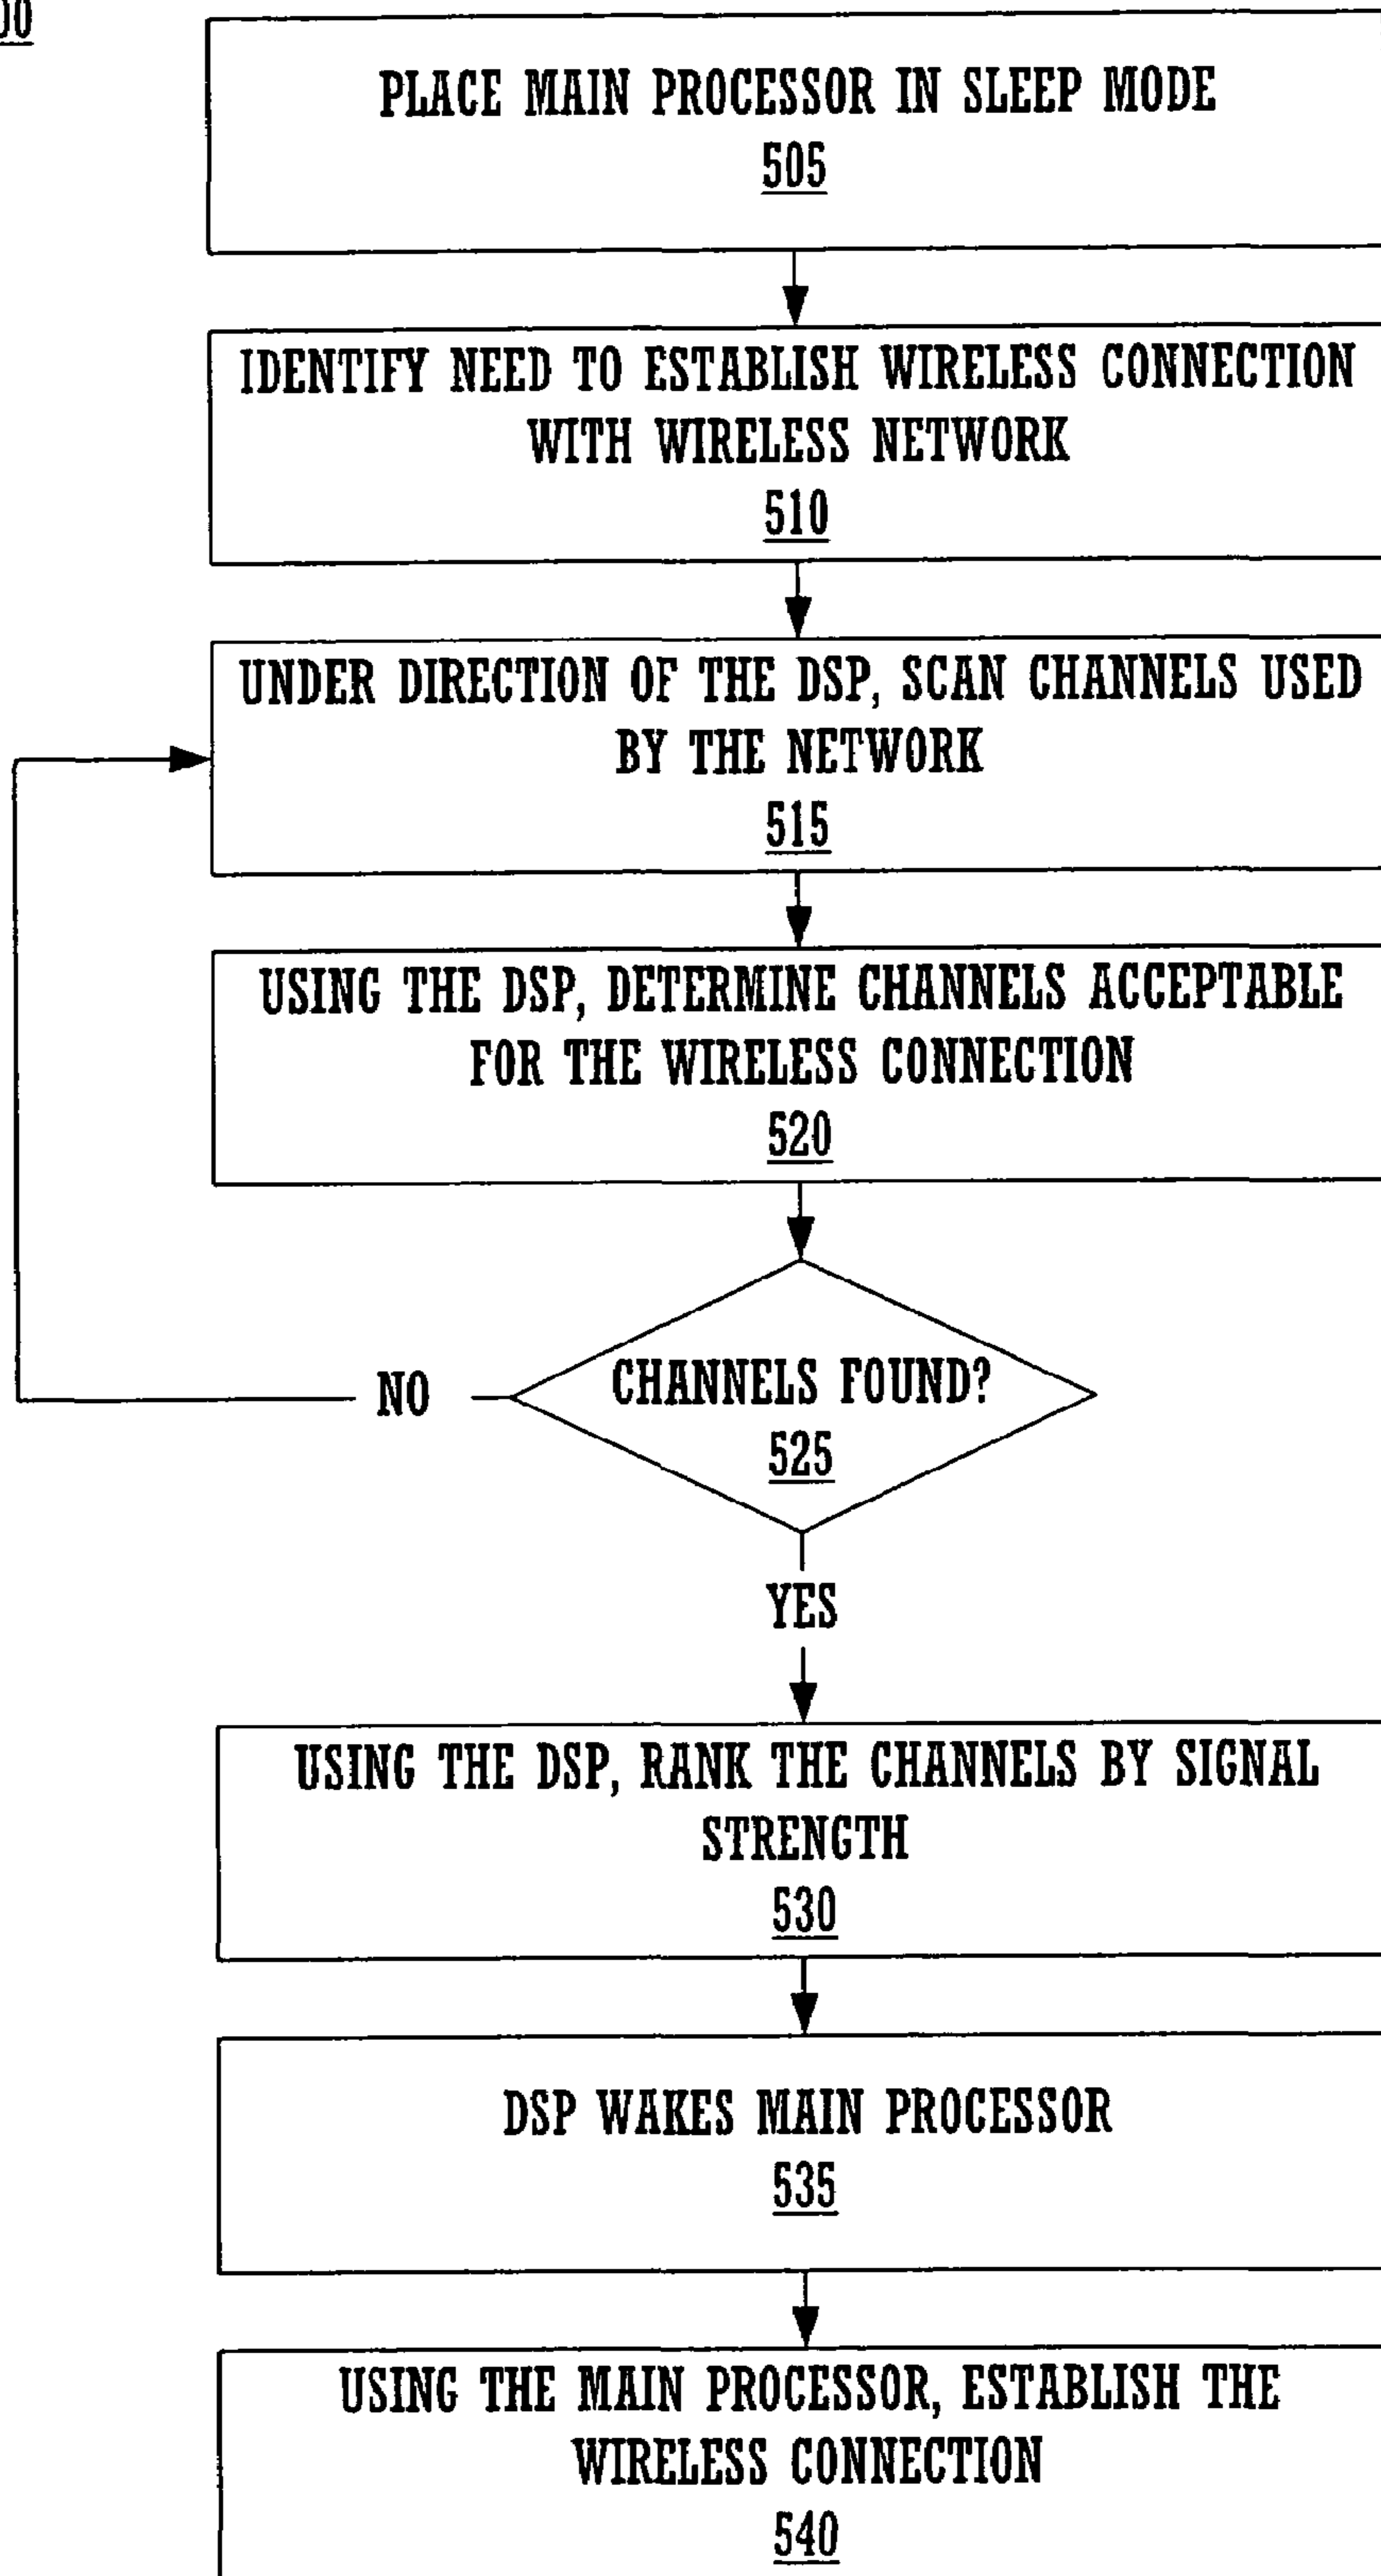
00

PLACE MAIN PROCESSOR IN SLEEP MODE
505

IDENTIFY NEED TO ESTABLISH WIRELESS CONNECTION WITH WIRELESS NETWORK
510

UNDER DIRECTION OF THE DSP, SCAN CHANNELS USED BY THE NETWORK
515

USING THE DSP, DETERMINE CHANNELS ACCEPTABLE FOR THE WIRELESS CONNECTION
520

CHANNELS FOUND?
525

NO

YES

USING THE DSP, RANK THE CHANNELS BY SIGNAL STRENGTH
530

DSP WAKES MAIN PROCESSOR
535

USING THE MAIN PROCESSOR, ESTABLISH THE WIRELESS CONNECTION
540